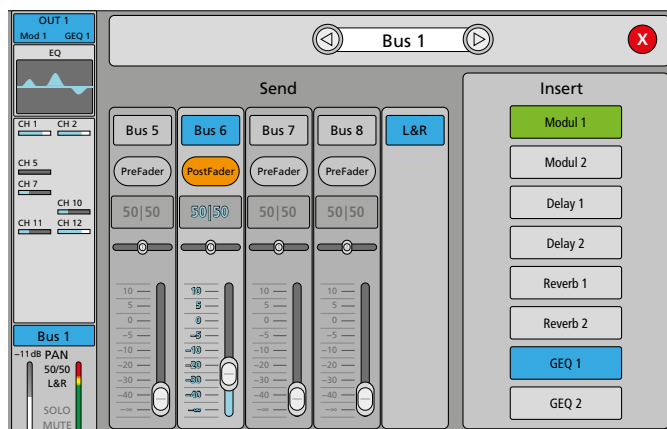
OUT 1
Mod 1 GEQ 1
EQ
CH 1 CH 2
CH 5
CH 7
CH 10
CH 11 CH 12
Bus 1
−11 dB PAN
50/50
L&R
SOLO
MUTE

Bus 1

X

Send

Bus 5
PreFader
50|50
10
5
0
−5
−10
−20
−30
−40
−∞

Bus 6
PostFader
50|50
10
5
0
−5
−10
−20
−30
−40
−∞

Bus 7
PreFader
50|50
10
5
0
−5
−10
−20
−30
−40
−∞

Bus 8
PreFader
50|50
10
5
0
−5
−10
−20
−30
−40
−∞

L&R

Insert
Modul 1
Modul 2
Delay 1
Delay 2
Reverb 1
Reverb 2
GEQ 1
GEQ 2